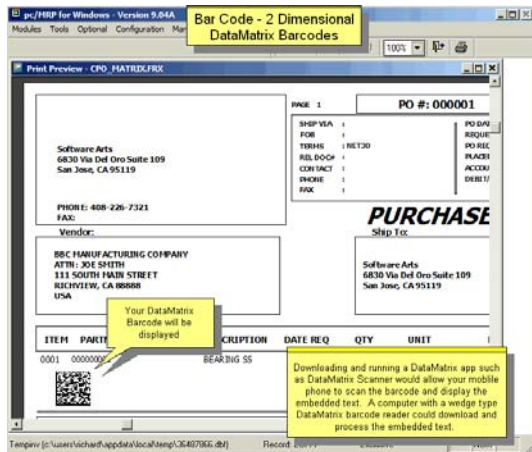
pc/MRP for Windows - Version 9.04A

Modules Tools Optional Configuration Mar

Bar Code - 2 Dimensional DataMatrix Barcodes

100%

Print Preview - CPO_MATRIX.FRX

PAGE 1

PO #: 000001

SHIP VIA :
FOB :
TERMS : NET30
REL DOC# :
CONTACT :
PHONE :
FAX :

PO DA
REQUE
PO REC
PLACE
ACCOU
DEBIT

Software Arts
6830 Via Del Oro Suite 109
San Jose, CA 95119

PHONE: 408-226-7321
FAX:

PURCHASE

Vendor:

Ship To:

BBC MANUFACTURING COMPANY
ATTN: JOE SMITH
111 SOUTH MAIN STREET
RICHVIEW, CA 88888
USA

Software Arts
6830 Via Del Oro Suite 109
San Jose, CA 95119

Your DataMatrix Barcode will be displayed

ITEM PARTN CRIPTION DATE REQ QTY UNIT

0001 0000000 BEARING SS

Downloading and running a DataMatrix app such as DataMatrix Scanner would allow your mobile phone to scan the barcode and display the embedded text. A computer with a wedge type DataMatrix barcode reader could download and process the embedded text.

Tempinv (c:\users\richard\appdata\local\temp\36487866.dbf) Record: